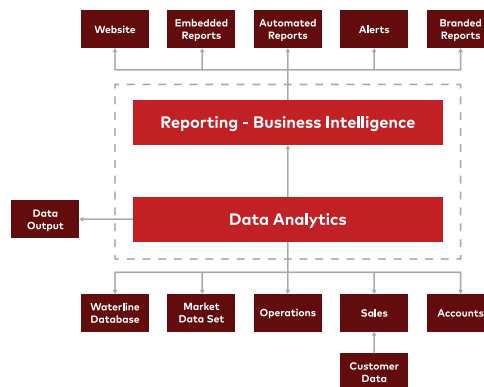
Website

Embedded Reports

Automated Reports

Alerts

Branded Reports

Reporting - Business Intelligence

Data Output

Data Analytics

Waterline Database

Market Data Set

Operations

Sales

Accounts

Customer Data